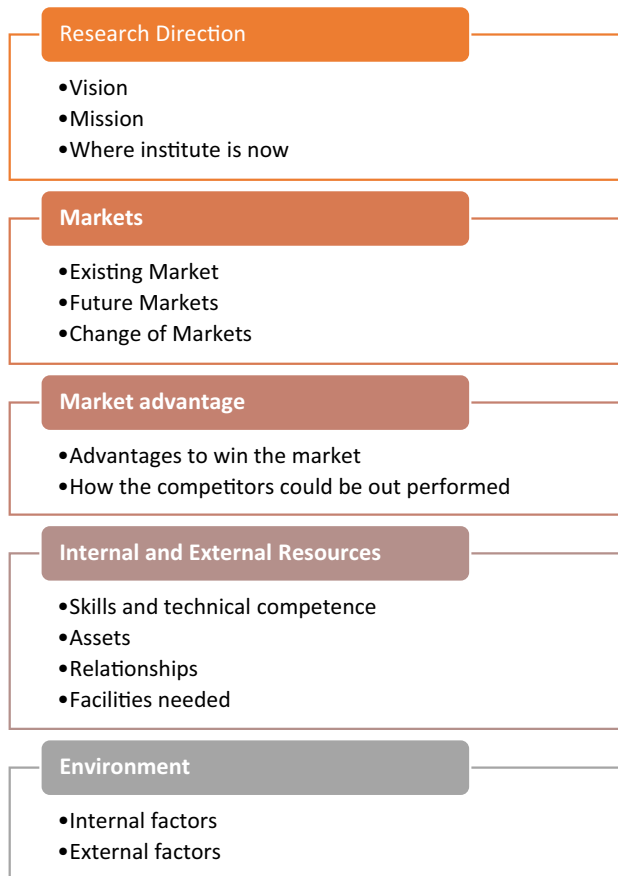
Research Direction

•Vision
•Mission
•Where institute is now

Markets

•Existing Market
•Future Markets
•Change of Markets

Market advantage

•Advantages to win the market
•How the competitors could be out performed

Internal and External Resources

•Skills and technical competence
•Assets
•Relationships
•Facilities needed

Environment

•Internal factors
•External factors